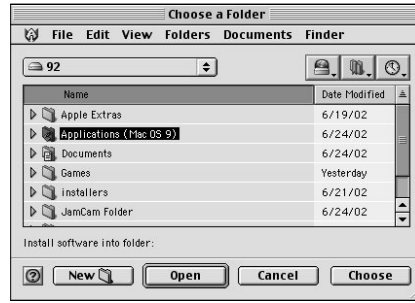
Choose a Folder

File Edit View Folders Documents Finder

92

| Name | Date Modified |
|---|---|
| Apple Extras | 6/19/02 |
| Applications (Mac OS 9) | 6/24/02 |
| Documents | 6/24/02 |
| Games | Yesterday |
| installers | 6/21/02 |
| JamCam Folder | 6/24/02 |

Install software into folder:

? New Open Cancel Choose